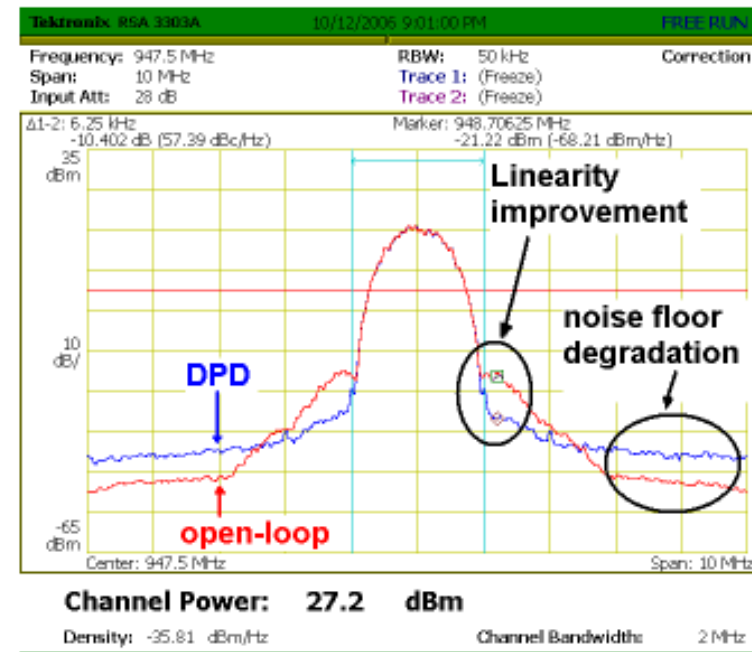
Tektronix RSA 3303A 10/12/2006 9:01:00 PM FREE RUN

Frequency: 947.5 MHz
Span: 10 MHz
Input Att: 28 dB

RBW: 50 kHz
Trace 1: (Freeze)
Trace 2: (Freeze)

Correction

Δ1-2: 6.25 kHz
-10.402 dB (57.39 dBc/Hz)

Marker: 948.70625 MHz
-21.22 dBm (-68.21 dBm/Hz)

35 dBm

10 dB/

-65 dBm

Linearity improvement

noise floor degradation

DPD

open-loop

Center: 947.5 MHz

Span: 10 MHz

Channel Power: 27.2 dBm

Density: -35.81 dBm/Hz

Channel Bandwidth: 2 MHz